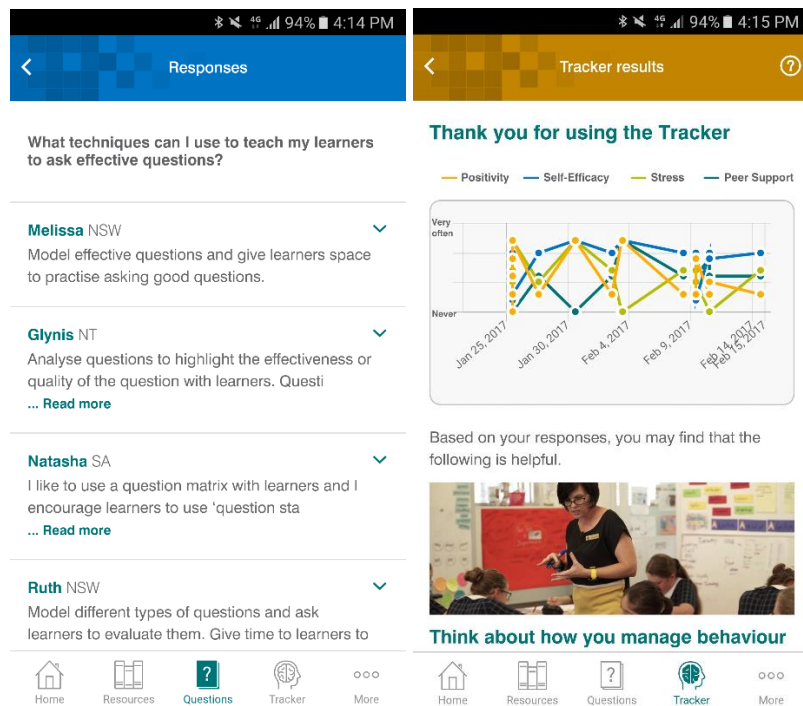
94% 4:14 PM

Responses

What techniques can I use to teach my learners to ask effective questions?

Melissa NSW
Model effective questions and give learners space to practise asking good questions.

Glynis NT
Analyse questions to highlight the effectiveness or quality of the question with learners. Questi
... Read more

Natasha SA
I like to use a question matrix with learners and I encourage learners to use 'question sta
... Read more

Ruth NSW
Model different types of questions and ask learners to evaluate them. Give time to learners to

Home Resources Questions Tracker More

94% 4:15 PM

Tracker results

Thank you for using the Tracker

Positivity Self-Efficacy Stress Peer Support

Very often
Never

Jan 25, 2017 Jan 30, 2017 Feb 4, 2017 Feb 9, 2017 Feb 14, 2017 Feb 15, 2017

Based on your responses, you may find that the following is helpful.

Think about how you manage behaviour

Home Resources Questions Tracker More